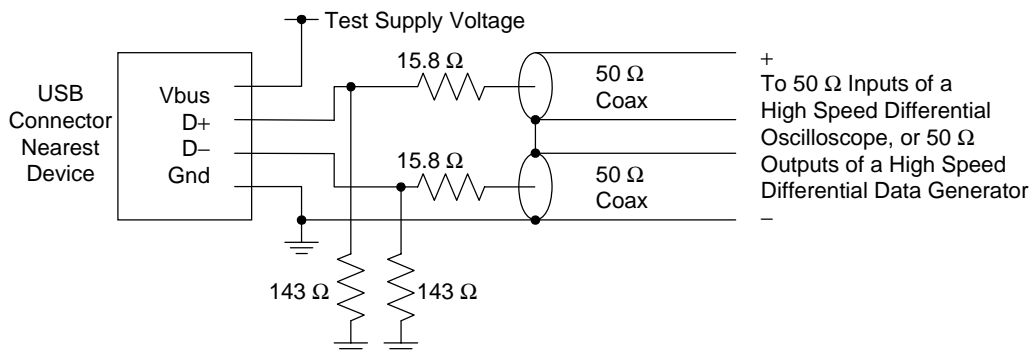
Test Supply Voltage

USB Connector Nearest Device

Vbus
D+
D–
Gnd

15.8 $\Omega$

15.8 $\Omega$

50 $\Omega$ Coax

50 $\Omega$ Coax

+
To 50 $\Omega$ Inputs of a High Speed Differential Oscilloscope, or 50 $\Omega$ Outputs of a High Speed Differential Data Generator
–

143 $\Omega$

143 $\Omega$